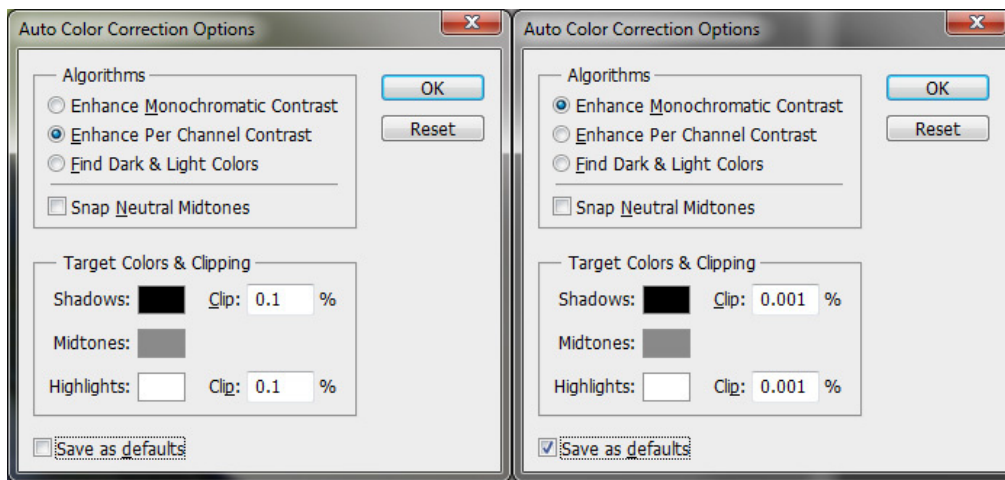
Auto Color Correction Options

Algorithms
Enhance Monochromatic Contrast
Enhance Per Channel Contrast
Find Dark & Light Colors
Snap Neutral Midtones

OK
Reset

Target Colors & Clipping
Shadows: Clip: 0.1 %
Midtones:
Highlights: Clip: 0.1 %

Save as defaults

Auto Color Correction Options

Algorithms
Enhance Monochromatic Contrast
Enhance Per Channel Contrast
Find Dark & Light Colors
Snap Neutral Midtones

OK
Reset

Target Colors & Clipping
Shadows: Clip: 0.001 %
Midtones:
Highlights: Clip: 0.001 %

Save as defaults